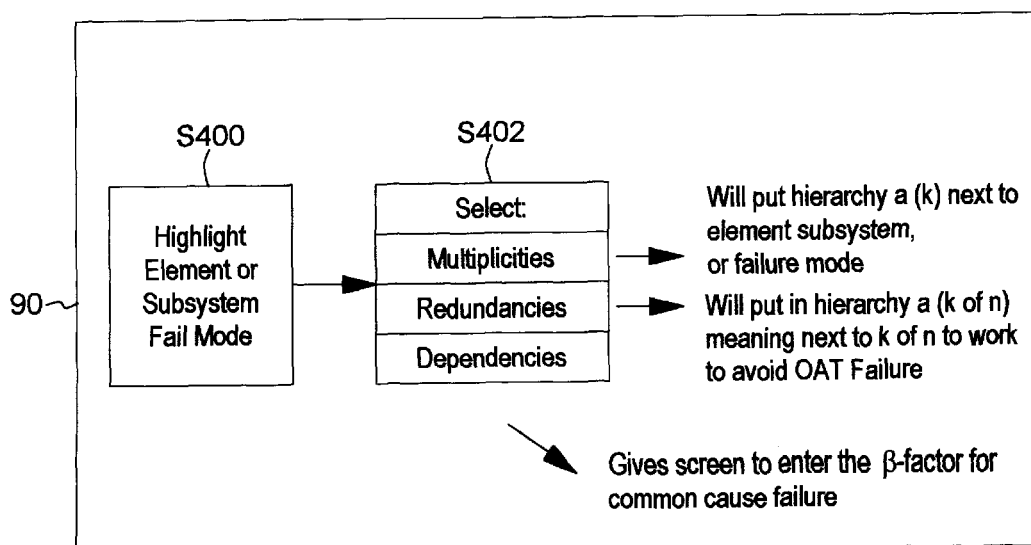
S400

S402

Highlight Element or Subsystem Fail Mode

Select:

Multiplicities

Redundancies

Dependencies

Will put hierarchy a (k) next to element subsystem, or failure mode

Will put in hierarchy a (k of n) meaning next to k of n to work to avoid OAT Failure

90

Gives screen to enter the $\beta$-factor for common cause failure